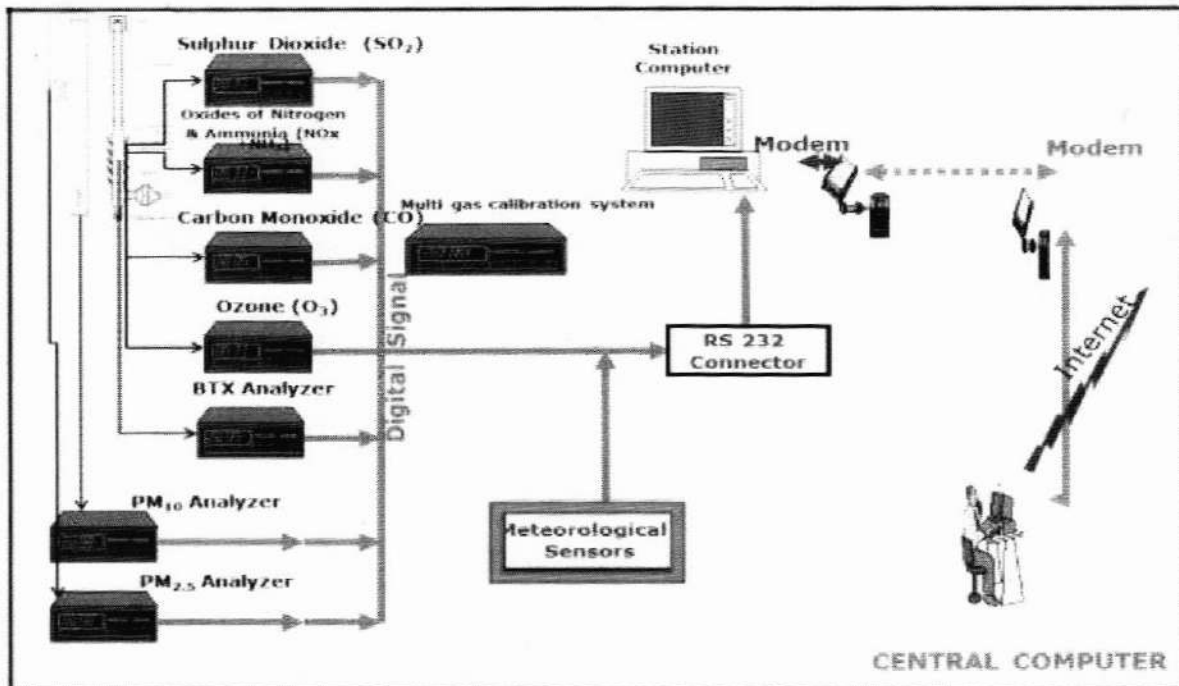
Sulphur Dioxide ($SO_2$)

Oxides of Nitrogen & Ammonia (NOx $NH_3$)

Carbon Monoxide (CO)

Multi gas calibration system

Ozone ($O_3$)

BTX Analyzer

Digital Signal

Station Computer

Modem

Modem

RS 232 Connector

Internet

$PM_{10}$ Analyzer

$PM_{2.5}$ Analyzer

Meteorological Sensors

CENTRAL COMPUTER